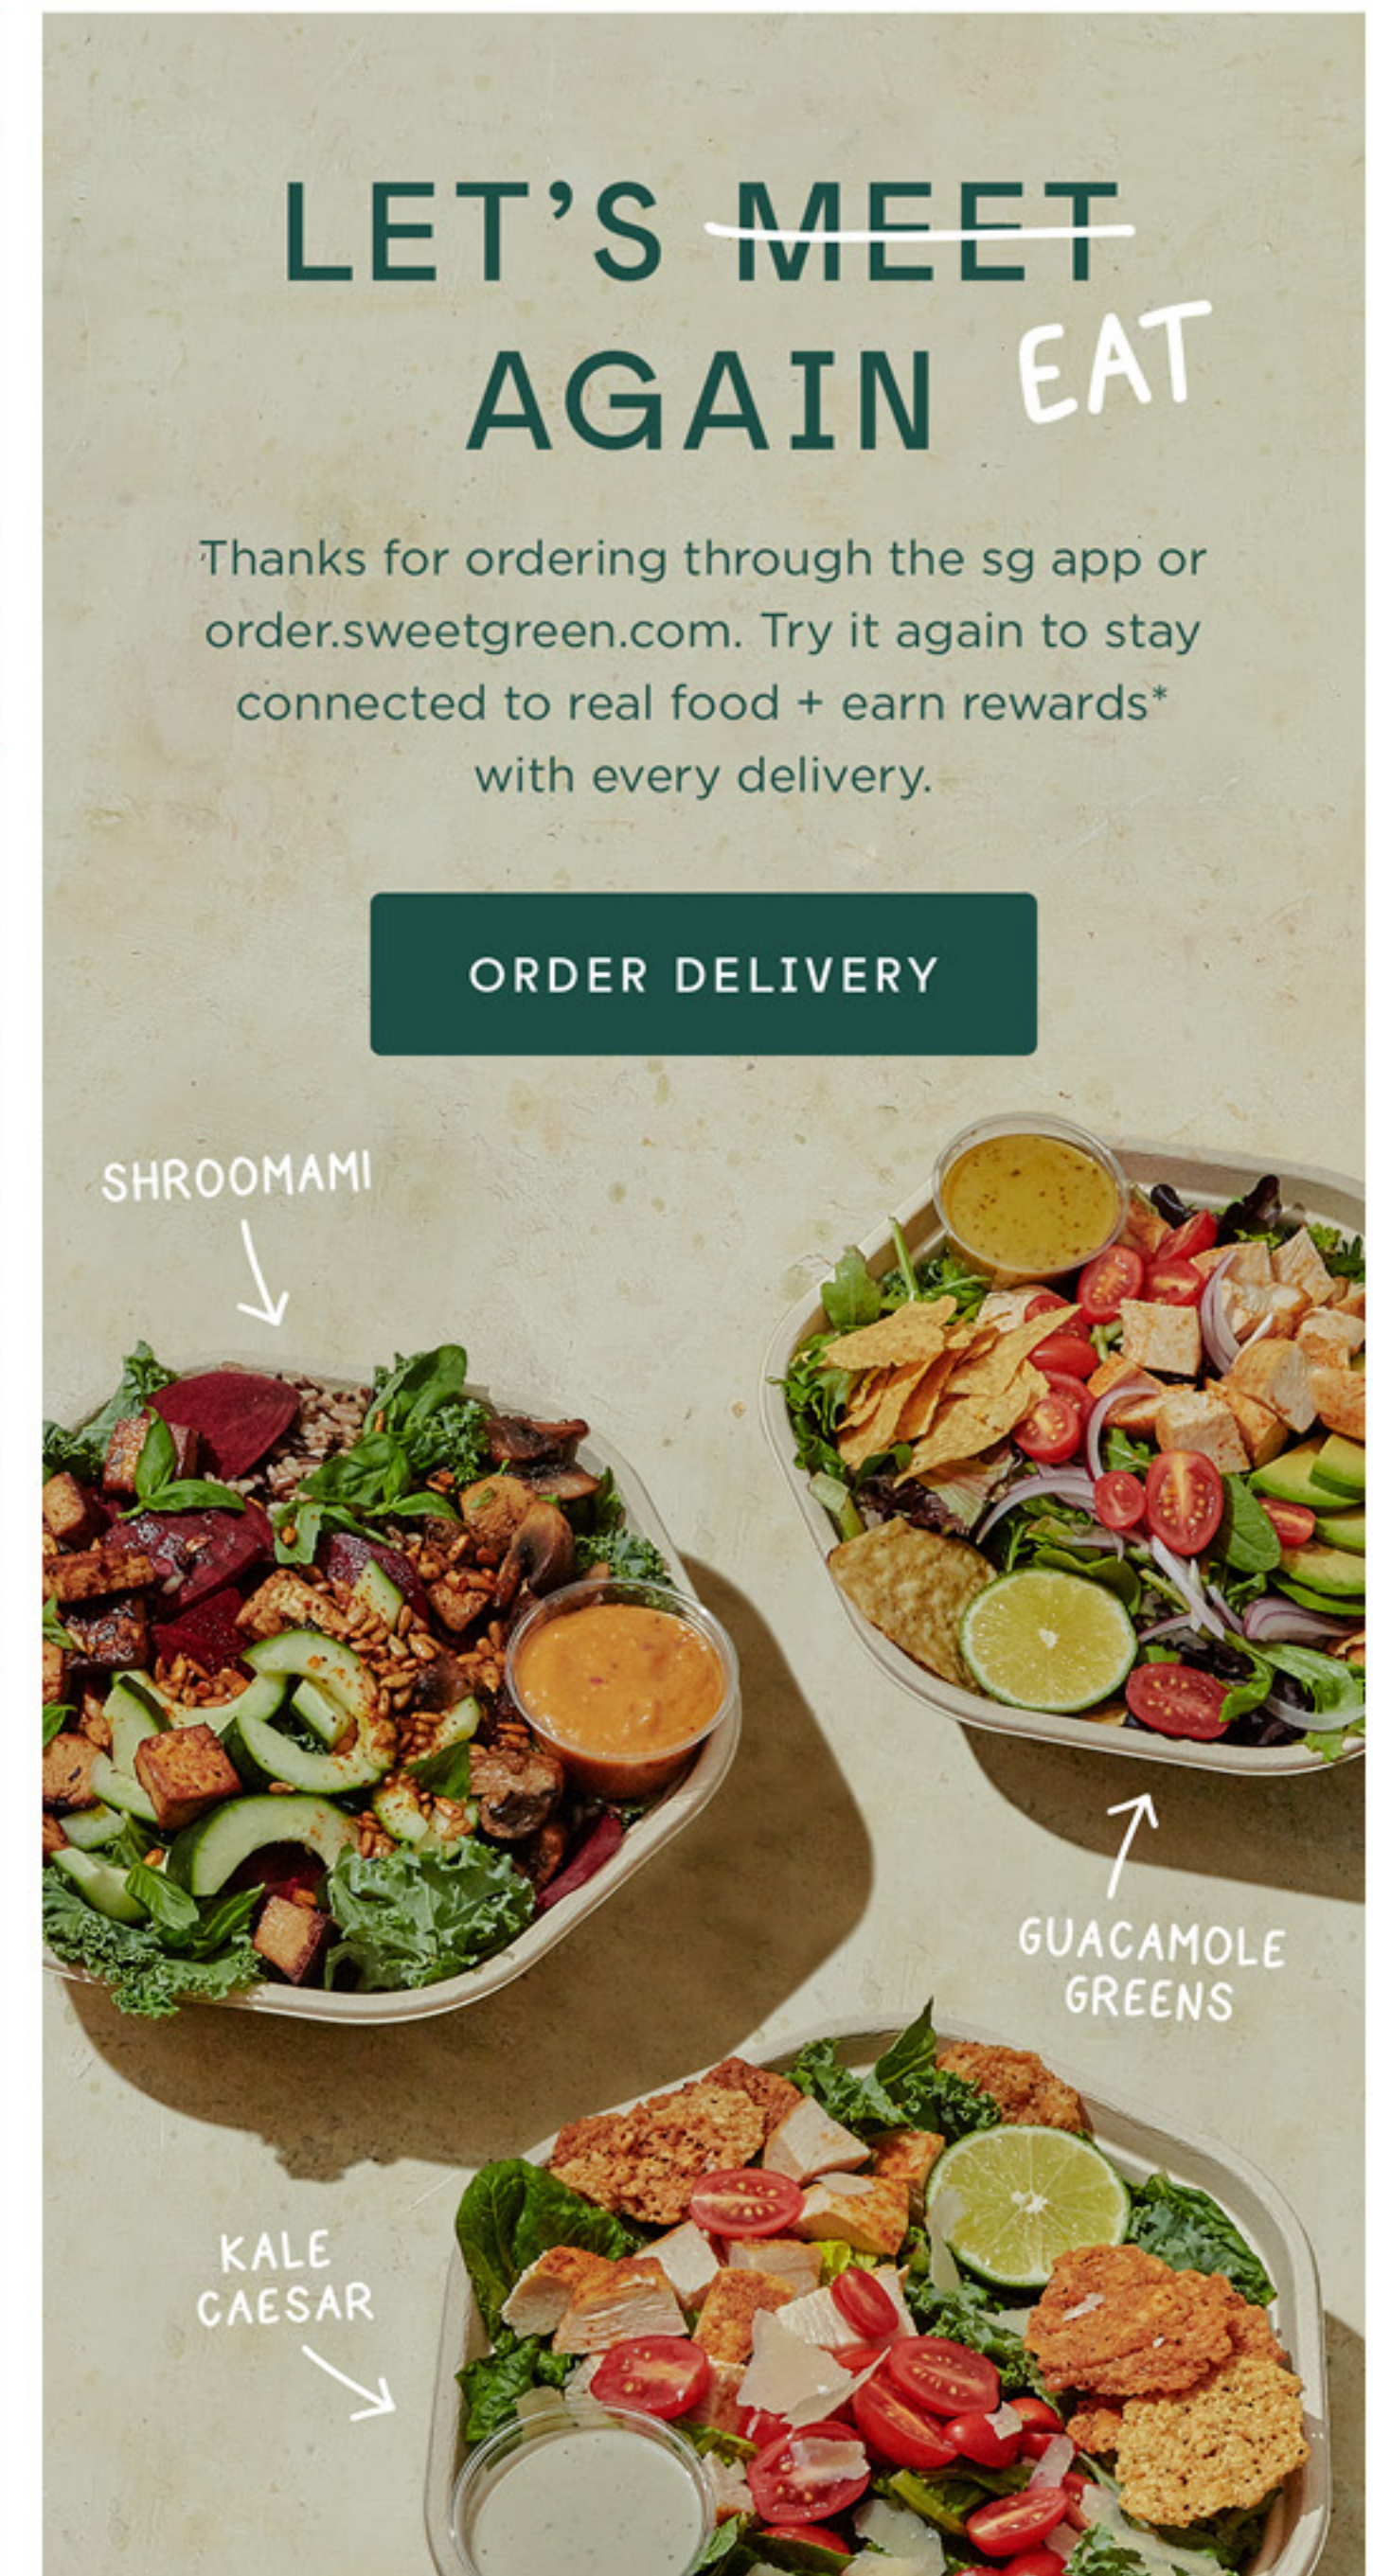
LET'S ~~MEET~~ EAT AGAIN

Thanks for ordering through the sg app or order.sweetgreen.com. Try it again to stay connected to real food + earn rewards* with every delivery.

ORDER DELIVERY

SHROOMAMI

GUACAMOLE GREENS

KALE CAESAR